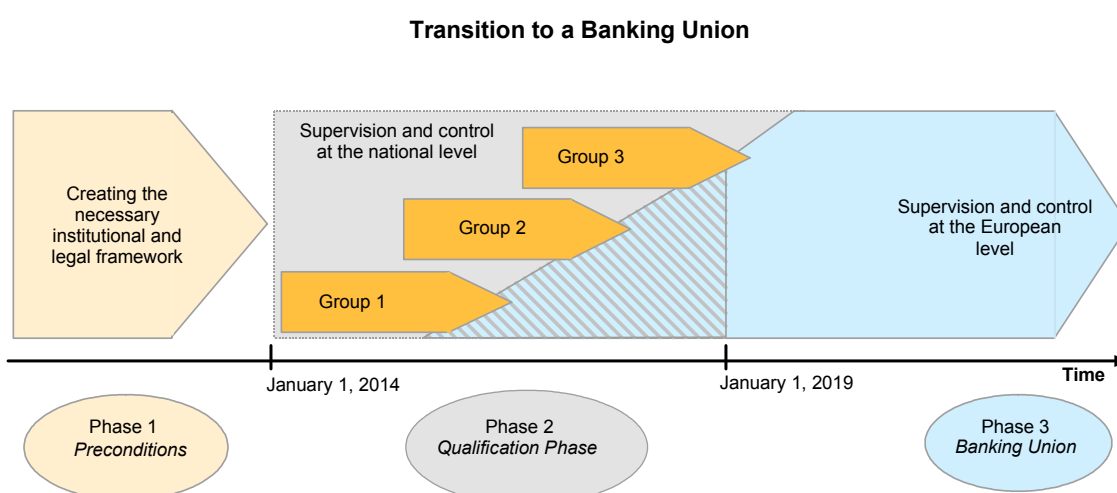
Transition to a Banking Union

Creating the necessary institutional and legal framework

Supervision and control at the national level

Group 3

Group 2

Group 1

Supervision and control at the European level

January 1, 2014

January 1, 2019

Time

Phase 1
*Preconditions*

Phase 2
*Qualification Phase*

Phase 3
*Banking Union*